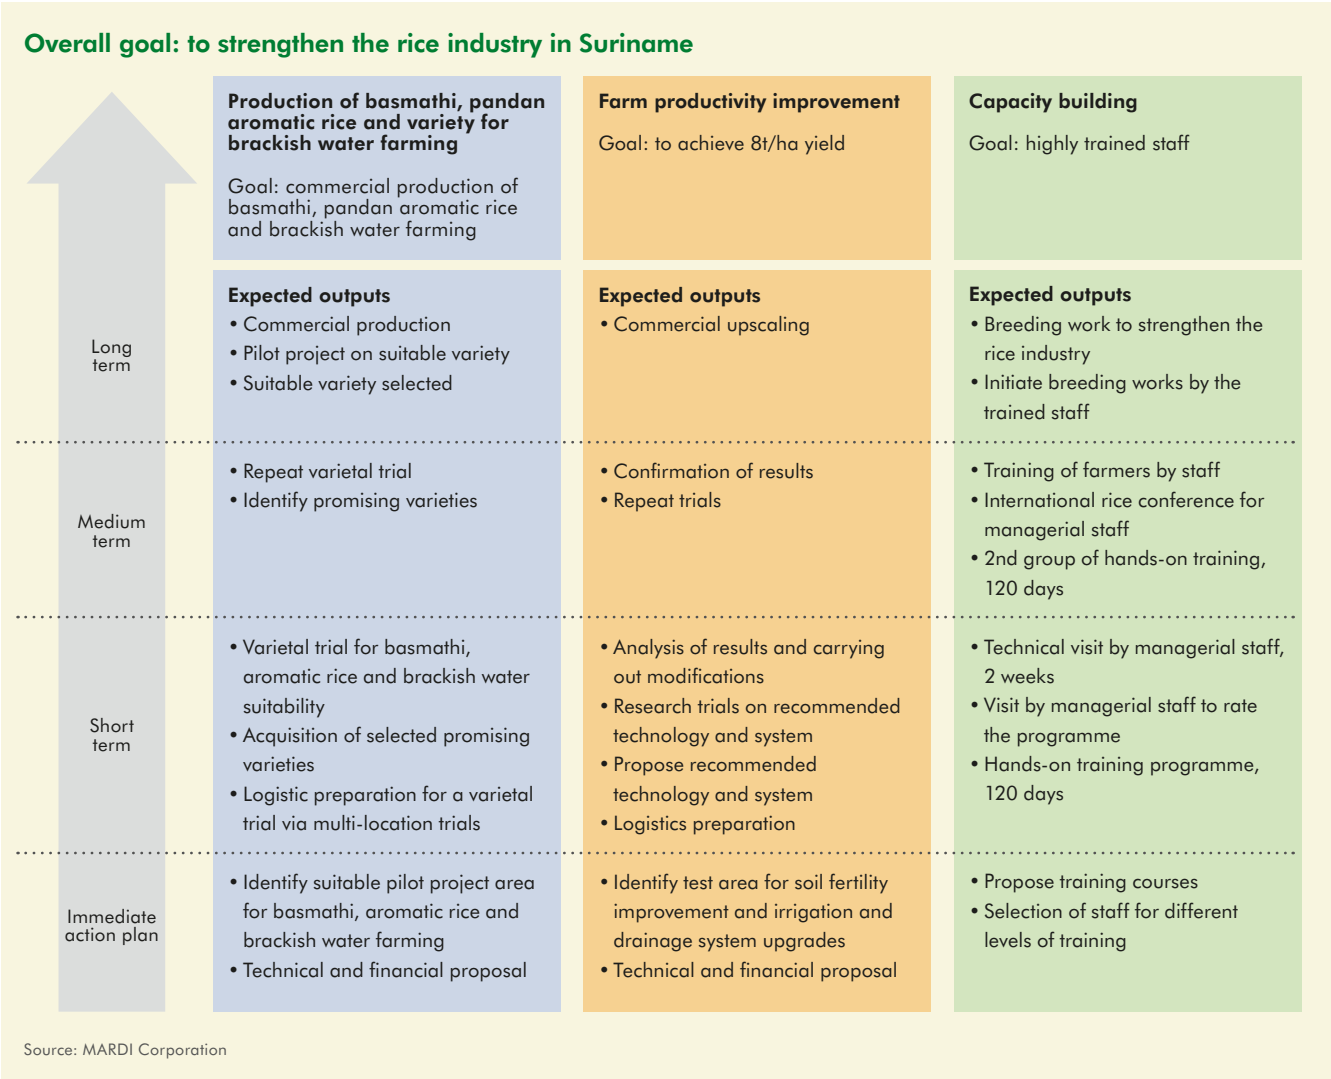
Overall goal: to strengthen the rice industry in Suriname

| | Production of basmathi, pandan aromatic rice and variety for brackish water farming<br><br>Goal: commercial production of basmathi, pandan aromatic rice and brackish water farming | Farm productivity improvement<br><br>Goal: to achieve 8t/ha yield | Capacity building<br><br>Goal: highly trained staff |
|---|---|---|---|
| Long term | Expected outputs<br>• Commercial production<br>• Pilot project on suitable variety<br>• Suitable variety selected | Expected outputs<br>• Commercial upscaling | Expected outputs<br>• Breeding work to strengthen the rice industry<br>• Initiate breeding works by the trained staff |
| Medium term | • Repeat varietal trial<br>• Identify promising varieties | • Confirmation of results<br>• Repeat trials | • Training of farmers by staff<br>• International rice conference for managerial staff<br>• 2nd group of hands-on training, 120 days |
| Short term | • Varietal trial for basmathi, aromatic rice and brackish water suitability<br>• Acquisition of selected promising varieties<br>• Logistic preparation for a varietal trial via multi-location trials | • Analysis of results and carrying out modifications<br>• Research trials on recommended technology and system<br>• Propose recommended technology and system<br>• Logistics preparation | • Technical visit by managerial staff, 2 weeks<br>• Visit by managerial staff to rate the programme<br>• Hands-on training programme, 120 days |
| Immediate action plan | • Identify suitable pilot project area for basmathi, aromatic rice and brackish water farming<br>• Technical and financial proposal | • Identify test area for soil fertility improvement and irrigation and drainage system upgrades<br>• Technical and financial proposal | • Propose training courses<br>• Selection of staff for different levels of training |

Source: MARDI Corporation